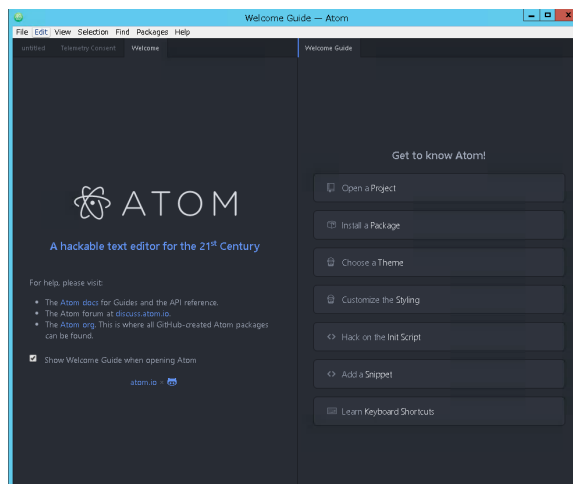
Welcome Guide — Atom

File Edit View Selection Find Packages Help

untitled Telemetry Consent Welcome

Welcome Guide

ATOM

A hackable text editor for the 21$^{st}$ Century

For help, please visit:

- The Atom docs for Guides and the API reference.
- The Atom forum at discuss.atom.io.
- The Atom org. This is where all GitHub-created Atom packages can be found.

Show Welcome Guide when opening Atom

atom.io ×

Get to know Atom!

Open a Project

Install a Package

Choose a Theme

Customize the Styling

Hack on the Init Script

Add a Snippet

Learn Keyboard Shortcuts